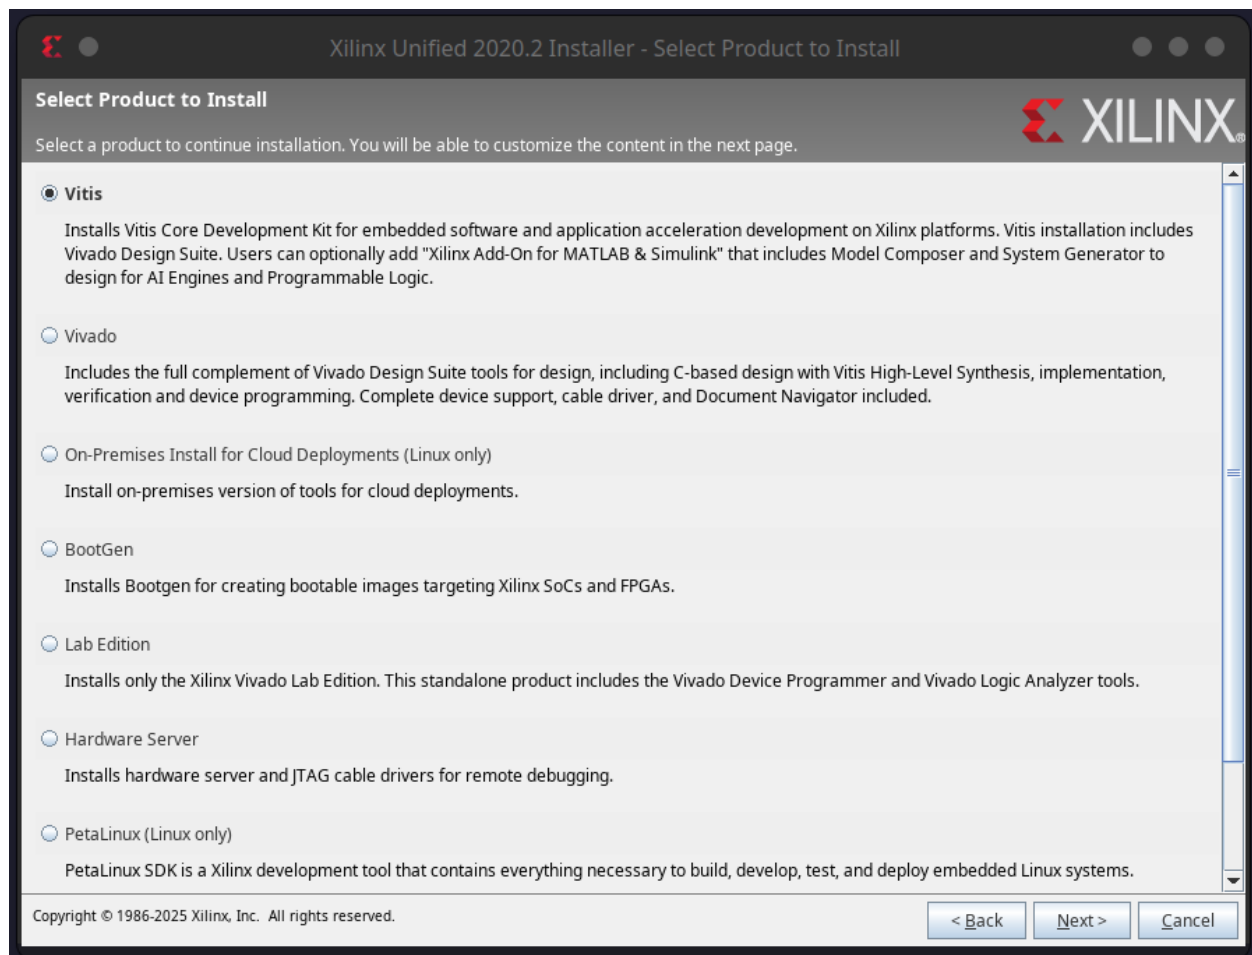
Xilinx Unified 2020.2 Installer - Select Product to Install

Select Product to Install

Select a product to continue installation. You will be able to customize the content in the next page.

XILINX

Vitis

Installs Vitis Core Development Kit for embedded software and application acceleration development on Xilinx platforms. Vitis installation includes Vivado Design Suite. Users can optionally add "Xilinx Add-On for MATLAB & Simulink" that includes Model Composer and System Generator to design for AI Engines and Programmable Logic.

Vivado

Includes the full complement of Vivado Design Suite tools for design, including C-based design with Vitis High-Level Synthesis, implementation, verification and device programming. Complete device support, cable driver, and Document Navigator included.

On-Premises Install for Cloud Deployments (Linux only)

Install on-premises version of tools for cloud deployments.

BootGen

Installs Bootgen for creating bootable images targeting Xilinx SoCs and FPGAs.

Lab Edition

Installs only the Xilinx Vivado Lab Edition. This standalone product includes the Vivado Device Programmer and Vivado Logic Analyzer tools.

Hardware Server

Installs hardware server and JTAG cable drivers for remote debugging.

PetaLinux (Linux only)

PetaLinux SDK is a Xilinx development tool that contains everything necessary to build, develop, test, and deploy embedded Linux systems.

Copyright © 1986-2025 Xilinx, Inc. All rights reserved.

< Back

Next >

Cancel